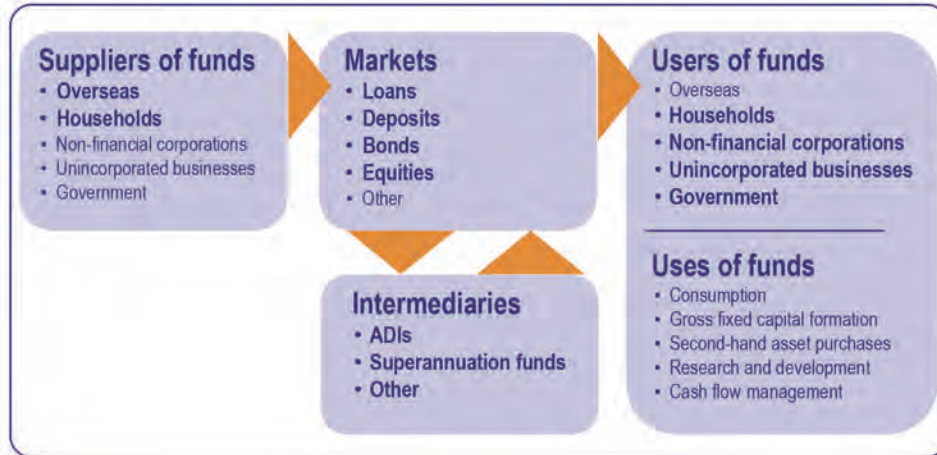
Suppliers of funds
• Overseas
• Households
• Non-financial corporations
• Unincorporated businesses
• Government

Markets
• Loans
• Deposits
• Bonds
• Equities
• Other

Intermediaries
• ADIs
• Superannuation funds
• Other

Users of funds
• Overseas
• Households
• Non-financial corporations
• Unincorporated businesses
• Government

Uses of funds
• Consumption
• Gross fixed capital formation
• Second-hand asset purchases
• Research and development
• Cash flow management